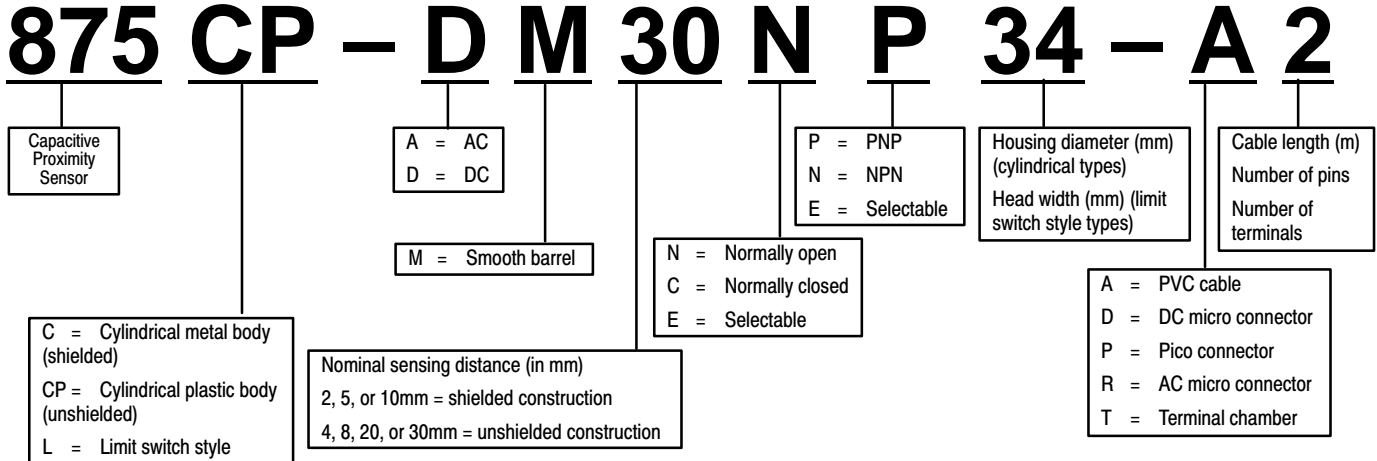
875 CP – D M 30 N P 34 – A 2

Capacitive Proximity Sensor

A = AC
D = DC

M = Smooth barrel

P = PNP
N = NPN
E = Selectable

Housing diameter (mm) (cylindrical types)
Head width (mm) (limit switch style types)

Cable length (m)
Number of pins
Number of terminals

N = Normally open
C = Normally closed
E = Selectable

A = PVC cable
D = DC micro connector
P = Pico connector
R = AC micro connector
T = Terminal chamber

C = Cylindrical metal body (shielded)
CP = Cylindrical plastic body (unshielded)
L = Limit switch style

Nominal sensing distance (in mm)
2, 5, or 10mm = shielded construction
4, 8, 20, or 30mm = unshielded construction